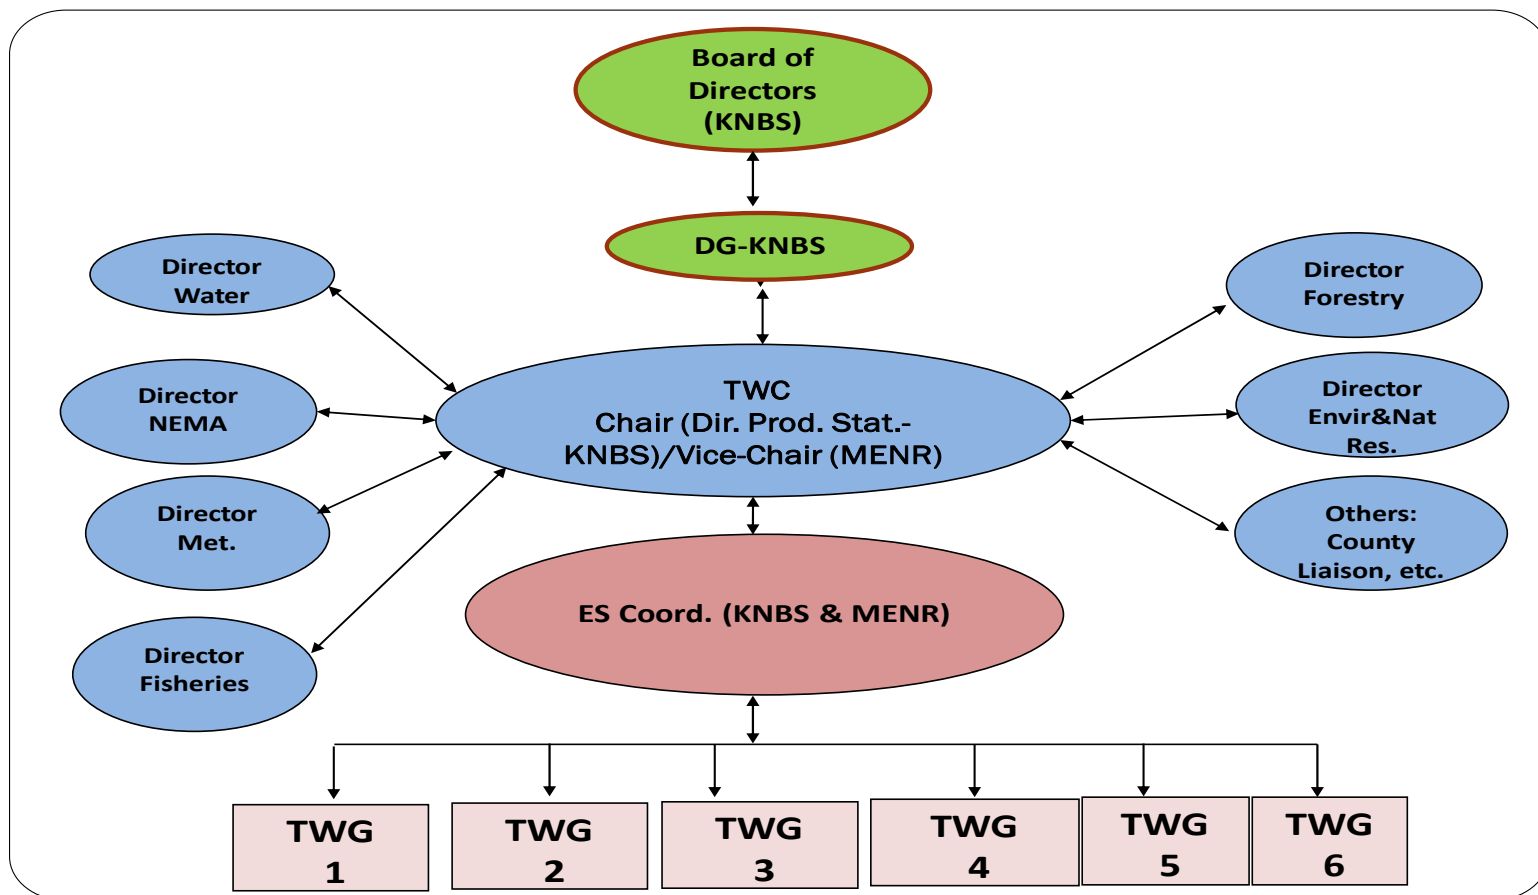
Board of Directors (KNBS)

DG-KNBS

Director Water

Director NEMA

Director Met.

Director Fisheries

TWC
Chair (Dir. Prod. Stat.- KNBS)/Vice-Chair (MENR)

Director Forestry

Director Envir&Nat Res.

Others: County Liaison, etc.

ES Coord. (KNBS & MENR)

TWG 1

TWG 2

TWG 3

TWG 4

TWG 5

TWG 6